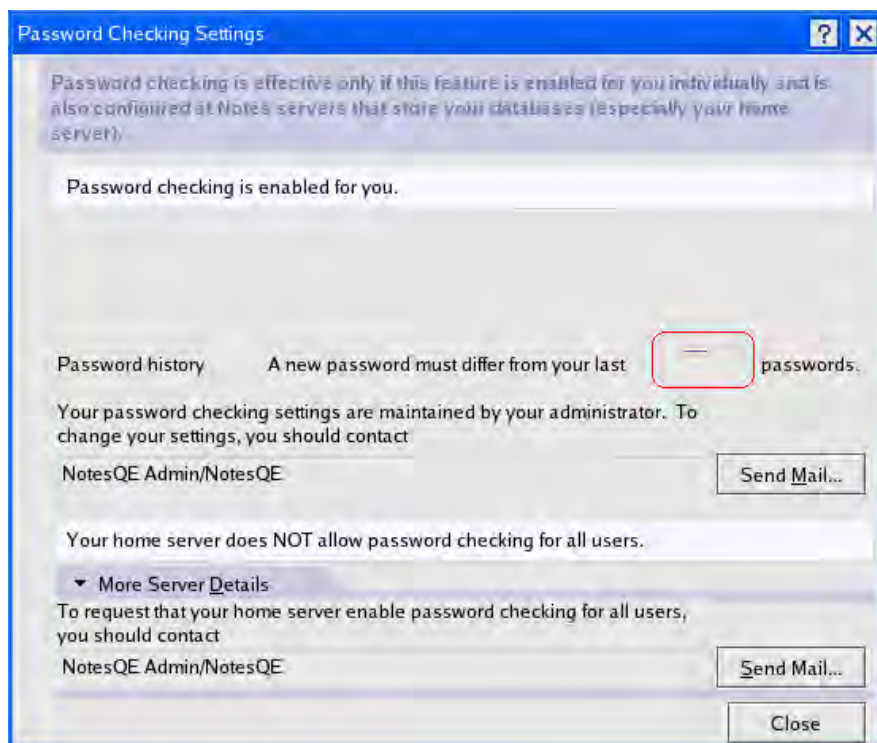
Password Checking Settings

?

Password checking is effective only if this feature is enabled for you individually and is also configured at Notes servers that store your databases (especially your home server).

Password checking is enabled for you.

Password history A new password must differ from your last — passwords.

Your password checking settings are maintained by your administrator. To change your settings, you should contact

NotesQE Admin/NotesQE

Send Mail...

Your home server does NOT allow password checking for all users.

More Server Details

To request that your home server enable password checking for all users, you should contact

NotesQE Admin/NotesQE

Send Mail...

Close